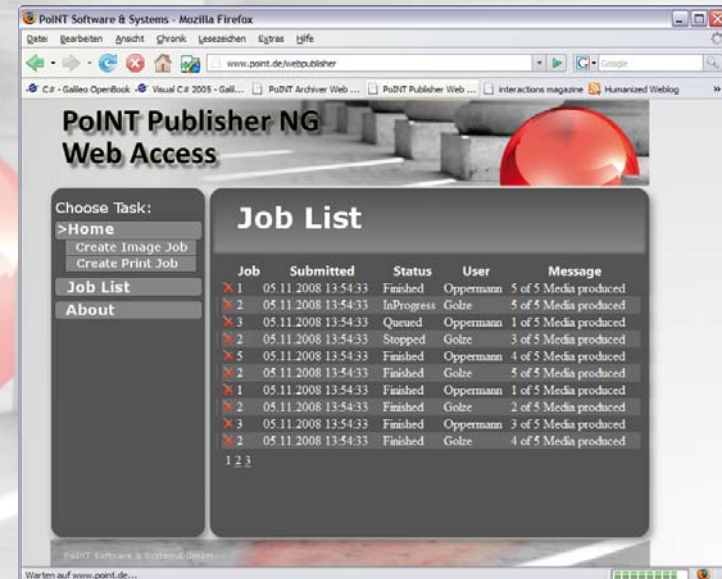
PoINT Software & Systems - Mozilla Firefox

Datei Bearbeiten Ansicht Chronik Lesezeichen Extras Hilfe

www.point.de/webpublisher

Google

C# - Galileo OpenBook Visual C# 2005 - Gali... PoINT Archiver Web ... PoINT Publisher Web ... interactions magazine Humanized Weblog

PoINT Publisher NG
Web Access

Choose Task:
>Home
Create Image Job
Create Print Job
Job List
About

Job List

| Job | Submitted | Status | User | Message |
|---|---|---|---|---|
| 1 | 05.11.2008 13:54:33 | Finished | Oppermann | 5 of 5 Media produced |
| 2 | 05.11.2008 13:54:33 | InProgress | Golze | 5 of 5 Media produced |
| 3 | 05.11.2008 13:54:33 | Queued | Oppermann | 1 of 5 Media produced |
| 2 | 05.11.2008 13:54:33 | Stopped | Golze | 3 of 5 Media produced |
| 5 | 05.11.2008 13:54:33 | Finished | Oppermann | 4 of 5 Media produced |
| 2 | 05.11.2008 13:54:33 | Finished | Golze | 5 of 5 Media produced |
| 1 | 05.11.2008 13:54:33 | Finished | Oppermann | 1 of 5 Media produced |
| 2 | 05.11.2008 13:54:33 | Finished | Golze | 2 of 5 Media produced |
| 3 | 05.11.2008 13:54:33 | Finished | Oppermann | 3 of 5 Media produced |
| 2 | 05.11.2008 13:54:33 | Finished | Golze | 4 of 5 Media produced |

1 2 3

PoINT Software & Systems GmbH

Warten auf www.point.de...